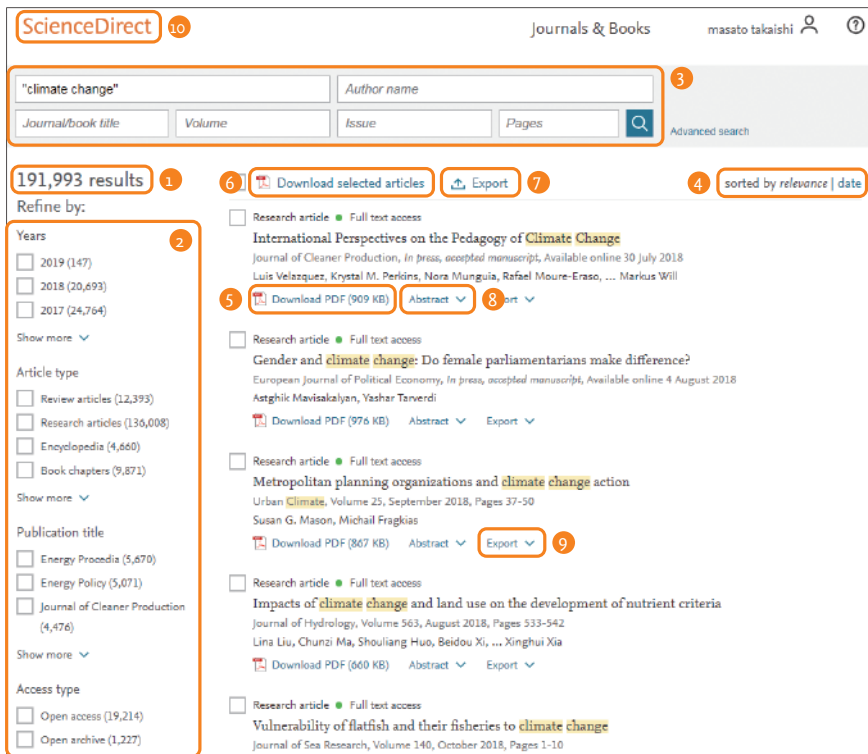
ScienceDirect 10

Journals & Books masato takaishi ?

"climate change" | Author name
Journal/book title | Volume | Issue | Pages
3
Advanced search

191,993 results 1

Refine by:

2
Years
2019 (147)
2018 (20,693)
2017 (24,764)
Show more

Article type
Review articles (12,393)
Research articles (136,008)
Encyclopedia (4,660)
Book chapters (9,871)
Show more

Publication title
Energy Procedia (5,670)
Energy Policy (5,071)
Journal of Cleaner Production (4,476)
Show more

Access type
Open access (19,214)
Open archive (1,227)

6 Download selected articles
Export 7
4 sorted by relevance | date

Research article ● Full text access
International Perspectives on the Pedagogy of Climate Change
Journal of Cleaner Production, In press, accepted manuscript, Available online 30 July 2018
Luis Velazquez, Krystal M. Perkins, Nora Munguia, Rafael Moure-Eraso, ... Markus Will
5 Download PDF (909 KB) Abstract 8 ort

Research article ● Full text access
Gender and climate change: Do female parliamentarians make difference?
European Journal of Political Economy, In press, accepted manuscript, Available online 4 August 2018
Astghik Mavisakalyan, Yashar Tarverdi
Download PDF (976 KB) Abstract Export

Research article ● Full text access
Metropolitan planning organizations and climate change action
Urban Climate, Volume 25, September 2018, Pages 37-50
Susan G. Mason, Michail Fragkias
Download PDF (867 KB) Abstract Export 9

Research article ● Full text access
Impacts of climate change and land use on the development of nutrient criteria
Journal of Hydrology, Volume 563, August 2018, Pages 533-542
Lina Liu, Chunzi Ma, Shouliang Huo, Beidou Xi, ... Xinghui Xia
Download PDF (660 KB) Abstract Export

Research article ● Full text access
Vulnerability of flatfish and their fisheries to climate change
Journal of Sea Research, Volume 140, October 2018, Pages 1-10